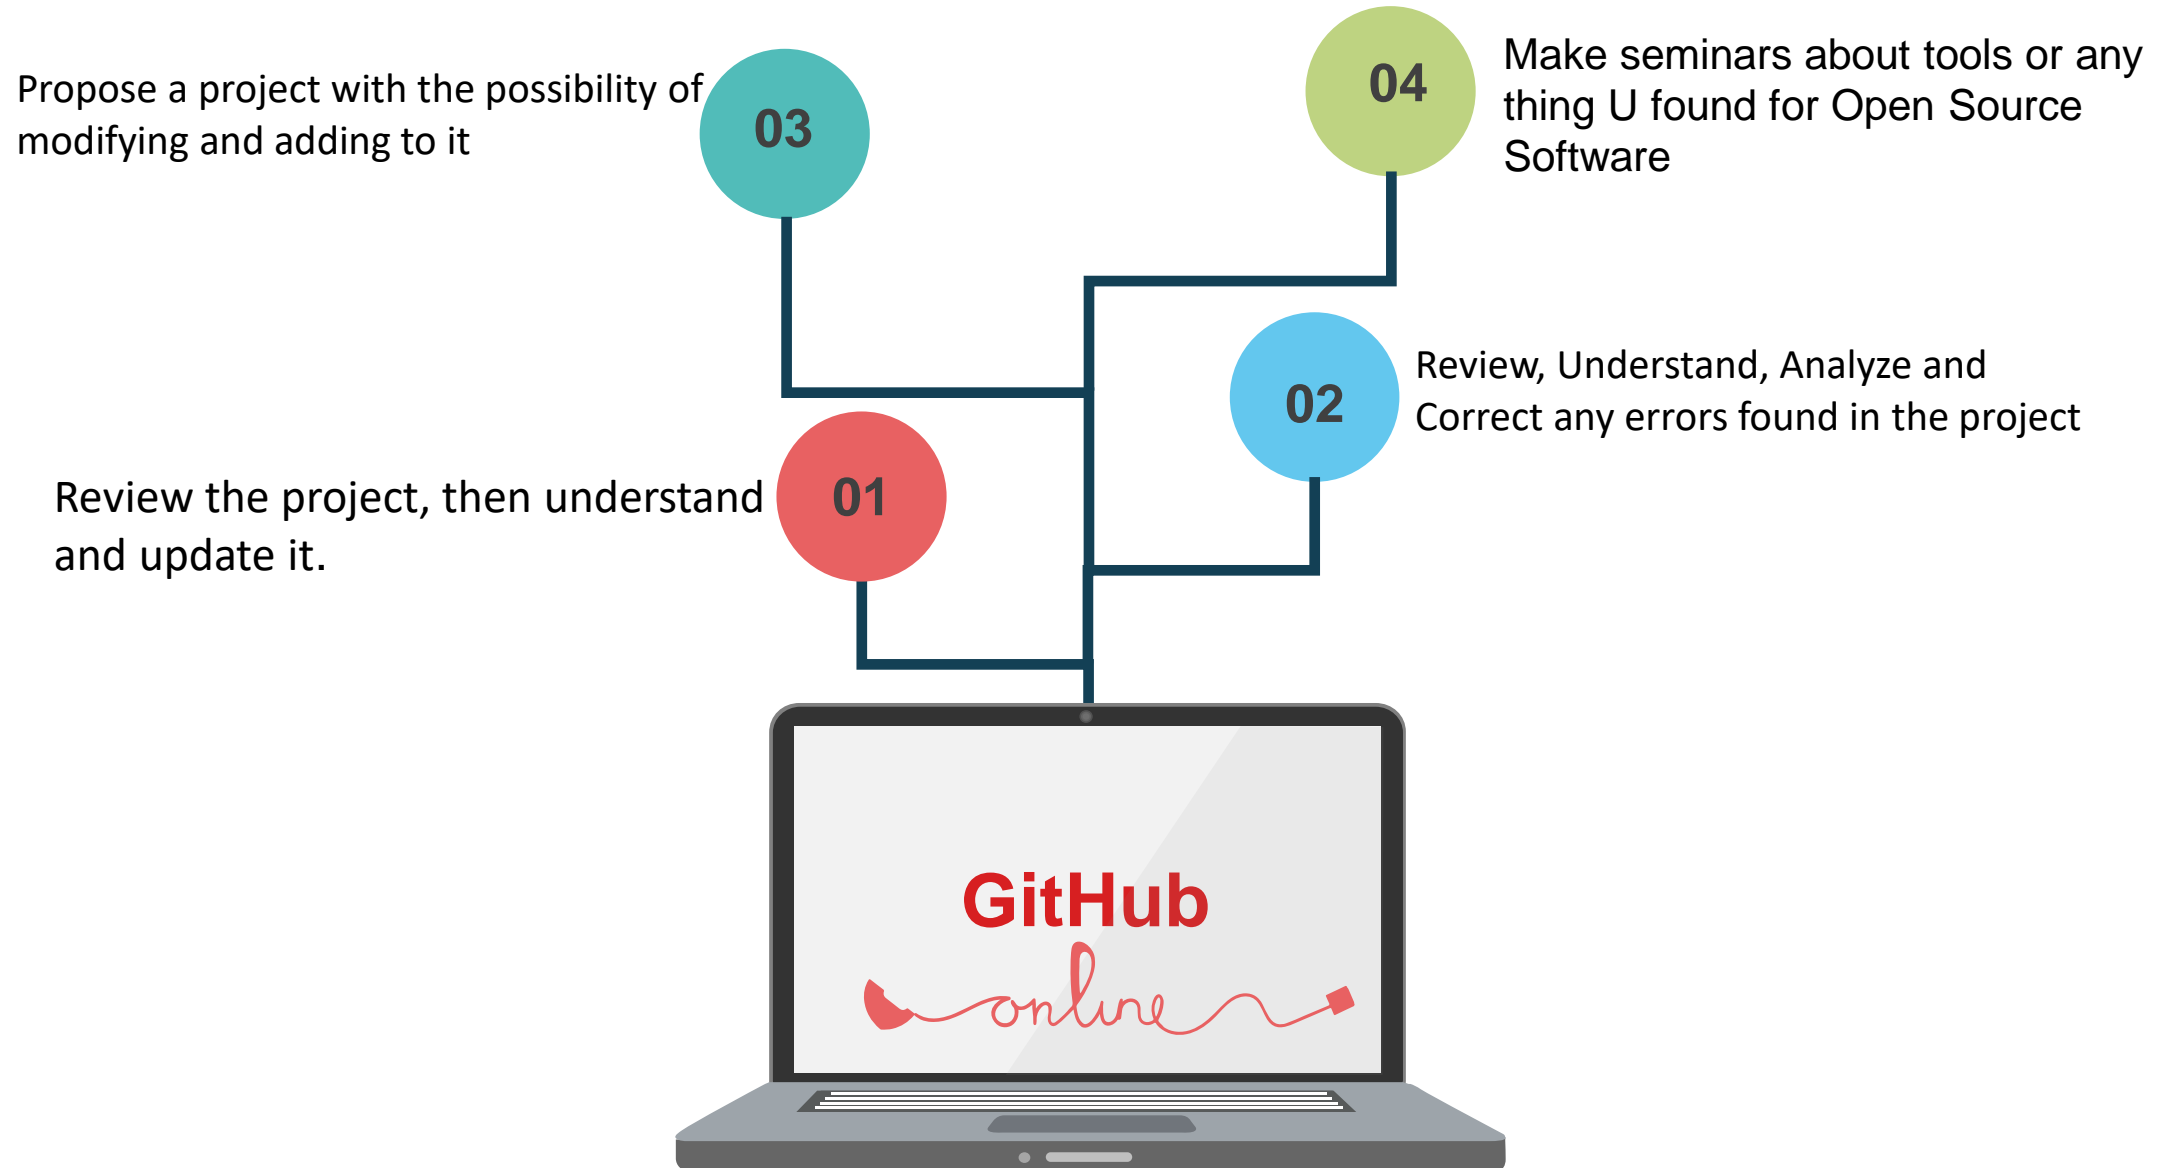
Propose a project with the possibility of modifying and adding to it

03

04

Make seminars about tools or any thing U found for Open Source Software

02

Review, Understand, Analyze and Correct any errors found in the project

Review the project, then understand and update it.

01

GitHub

online